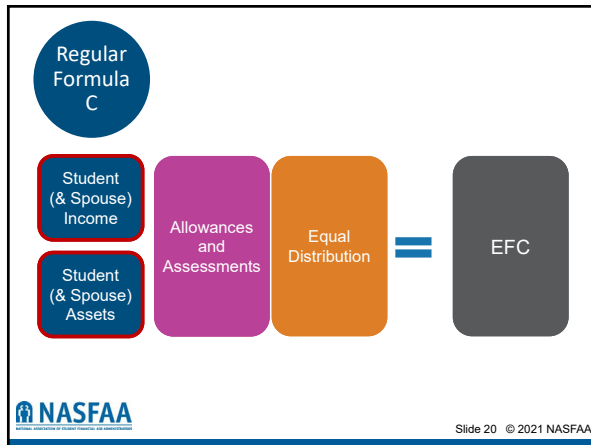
Regular Formula C

Student (& Spouse) Income

Student (& Spouse) Assets

Allowances and Assessments

Equal Distribution

=

EFC

NASFAA
NATIONAL ASSOCIATION OF STUDENT FINANCIAL AID ADMINISTRATORS

Slide 20 © 2021 NASFAA